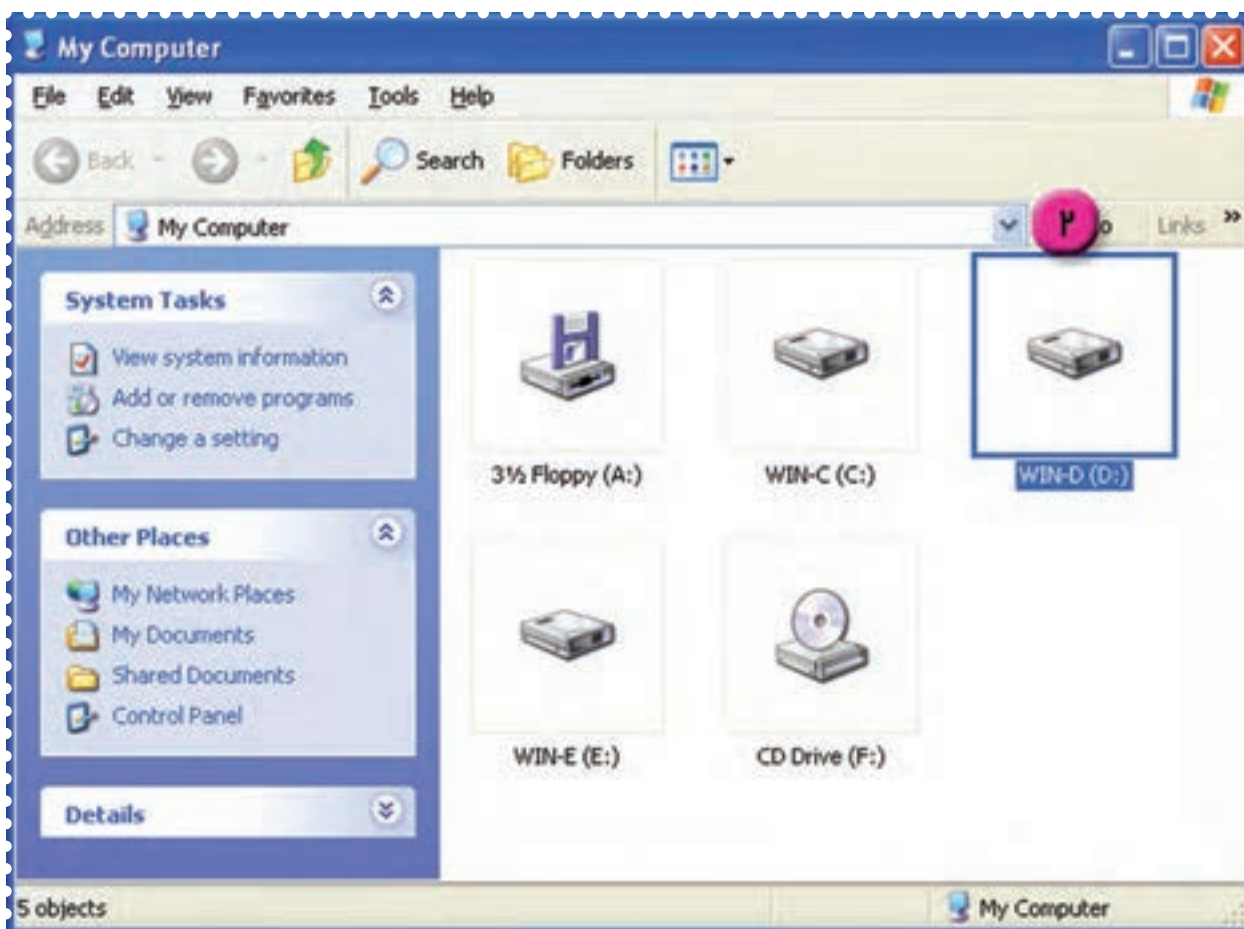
My Computer

File Edit View Favorites Tools Help

Back Search Folders

Address My Computer ۲ o Links »

System Tasks

View system information
Add or remove programs
Change a setting

Other Places

My Network Places
My Documents
Shared Documents
Control Panel

Details

3½ Floppy (A:)

WIN-C (C:)

WIN-D (D:)

WIN-E (E:)

CD Drive (F:)

5 objects

My Computer